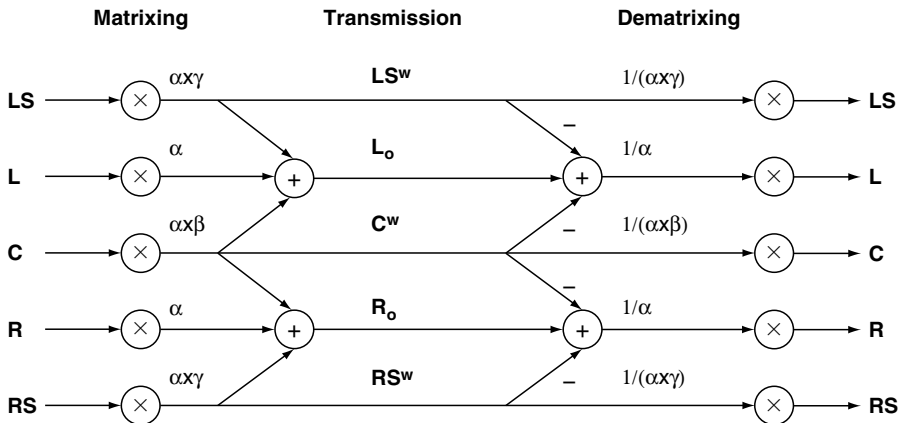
Matrixing

Transmission

Dematrixing

LS

$\alpha x \gamma$

$LS^w$

$1/(\alpha x \gamma)$

LS

L

$\alpha$

$L_o$

$1/\alpha$

L

C

$\alpha x \beta$

$C^w$

$1/(\alpha x \beta)$

C

R

$\alpha$

$R_o$

$1/\alpha$

R

RS

$\alpha x \gamma$

$RS^w$

$1/(\alpha x \gamma)$

RS

$\times$ $\times$ $\times$ $\times$ $\times$

$+$ $+$

$-$ $-$ $-$ $-$

$+$ $+$

$\times$ $\times$ $\times$ $\times$ $\times$